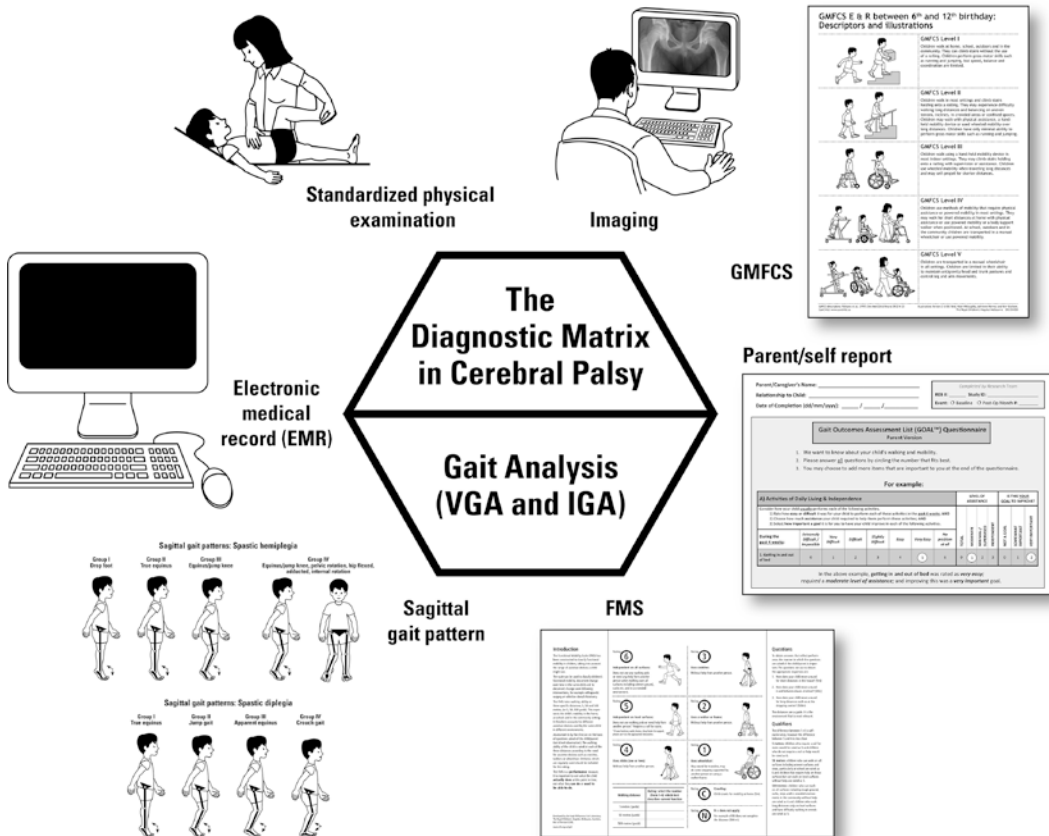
Standardized physical examination

Imaging

GMFCS E & R between 6th and 12th birthday: Descriptors and illustrations

GMFCS Level I

GMFCS Level II

GMFCS Level III

GMFCS Level IV

GMFCS Level V

GMFCS

The Diagnostic Matrix in Cerebral Palsy

Gait Analysis (VGA and IGA)

Electronic medical record (EMR)

Parent/self report

Parent/Caregiver's Name:

Relationship to Child:

Date of Completion (dd/mm/yyyy): ____/____/____

Gait Outcomes Assessment List (GOAL) Questionnaire

Parent Version

For example:

A) Activities of Daily Living & Independence

Sagittal gait patterns: Spastic hemiplegia

Group I Drop foot

Group II True equinus

Group III Equinus/jump knee

Group IV Equinus/jump knee, pelvic rotation, hip flexed, adducted, internal rotation

Sagittal gait pattern

Sagittal gait patterns: Spastic diplegia

Group I True equinus

Group II Jump gait

Group III Apparent equinus

Group IV Crouch gait

FMS

Introduction

Questions

Qualifiers

6

5

4

3

2

1

C

N